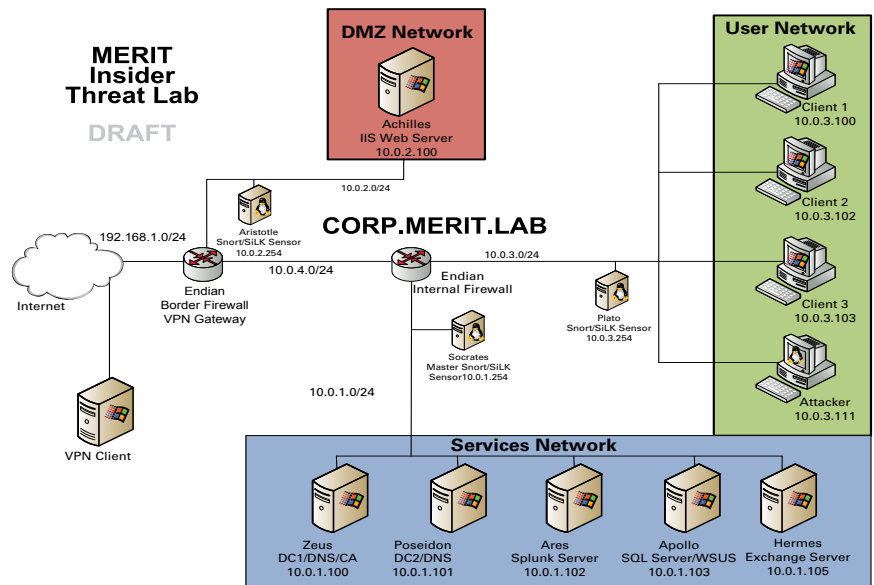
MERIT
Insider
Threat Lab

DRAFT

DMZ Network

Achilles
IIS Web Server
10.0.2.100

User Network

Client 1
10.0.3.100

Client 2
10.0.3.102

Client 3
10.0.3.103

Attacker
10.0.3.111

10.0.2.0/24

Aristotle
Snort/SiLK Sensor
10.0.2.254

CORP.MERIT.LAB

192.168.1.0/24

Internet

Endian
Border Firewall
VPN Gateway

10.0.4.0/24

Endian
Internal Firewall

10.0.3.0/24

Plato
Snort/SiLK Sensor
10.0.3.254

Socrates
Master Snort/SiLK
Sensor10.0.1.254

10.0.1.0/24

VPN Client

Services Network

Zeus
DC1/DNS/CA
10.0.1.100

Poseidon
DC2/DNS
10.0.1.101

Ares
Splunk Server
10.0.1.102

Apollo
SQL Server/WSUS
10.0.1.103

Hermes
Exchange Server
10.0.1.105